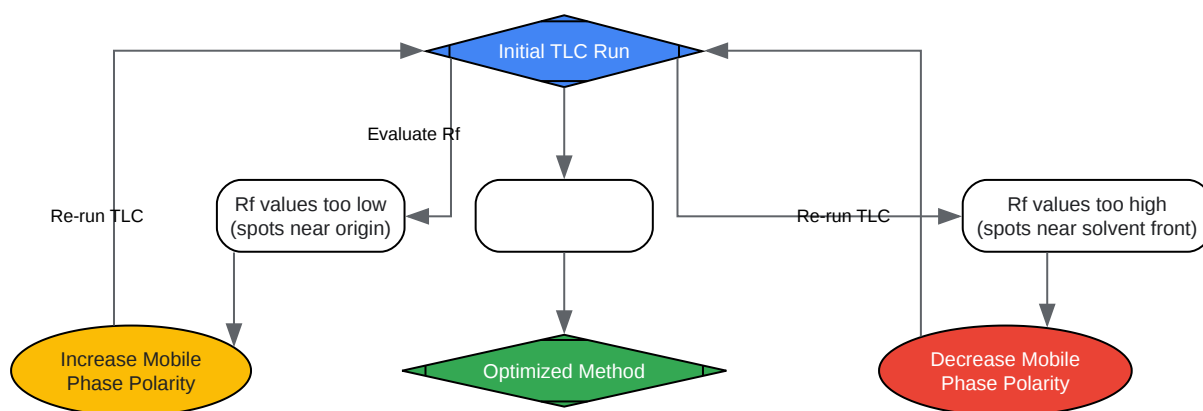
Initial TLC Run

Evaluate Rf

Re-run TLC

Rf values too low (spots near origin)

Re-run TLC

Rf values too high (spots near solvent front)

Increase Mobile Phase Polarity

Optimized Method

Decrease Mobile Phase Polarity